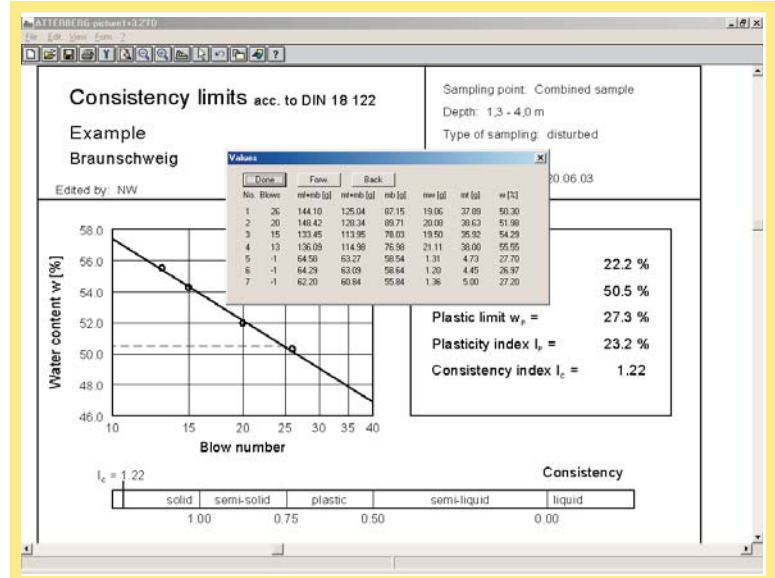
ATTERBERG-picture1+3.2T0

File Edit View Form ?

Consistency limits acc. to DIN 18 122

Example

Braunschweig

Edited by: NW

Sampling point: Combined sample

Depth: 1,3 - 4,0 m

Type of sampling: disturbed

20.06.03

Values

Done Forw. Back

| No. | Blows | mf+mb [g] | mt+mb [g] | mb [g] | mw [g] | mt [g] | w [%] |
|---|---|---|---|---|---|---|---|
| 1 | 26 | 144.10 | 125.04 | 87.15 | 19.06 | 37.89 | 50.30 |
| 2 | 20 | 148.42 | 128.34 | 89.71 | 20.08 | 38.63 | 51.98 |
| 3 | 15 | 133.45 | 113.95 | 78.03 | 19.50 | 35.92 | 54.29 |
| 4 | 13 | 136.09 | 114.98 | 76.98 | 21.11 | 38.00 | 55.55 |
| 5 | -1 | 64.58 | 63.27 | 58.54 | 1.31 | 4.73 | 27.70 |
| 6 | -1 | 64.29 | 63.09 | 58.64 | 1.20 | 4.45 | 26.97 |
| 7 | -1 | 62.20 | 60.84 | 55.84 | 1.36 | 5.00 | 27.20 |

58.0
56.0
54.0
52.0
50.0
48.0
46.0

Water content w [%]

10 15 20 25 30 35 40

Blow number

22.2 %

50.5 %

Plastic limit $w_P$ = 27.3 %

Plasticity index $I_P$ = 23.2 %

Consistency index $I_c$ = 1.22

$I_c$ = 1.22

Consistency

| solid | semi-solid | plastic | semi-liquid | liquid |
|---|---|---|---|---|

1.00 0.75 0.50 0.00